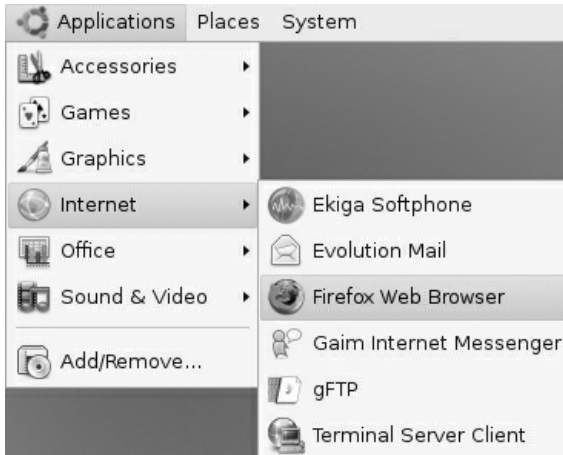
Applications Places System

Accessories
Games
Graphics
Internet
Office
Sound & Video
Add/Remove...

Ekiga Softphone
Evolution Mail
Firefox Web Browser
Gaim Internet Messenger
gFTP
Terminal Server Client